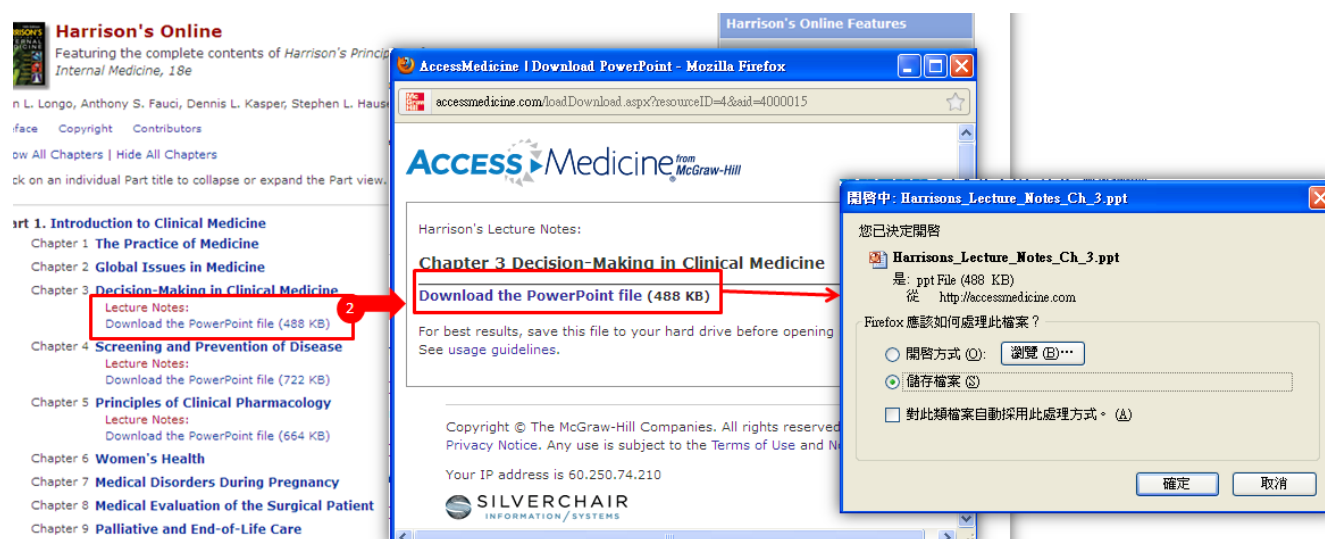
HARRISON'S INTERNAL MEDICINE

Harrison's Online

Featuring the complete contents of Harrison's Principl

Internal Medicine, 18e

n L. Longo, Anthony S. Fauci, Dennis L. Kasper, Stephen L. Hause

face Copyright Contributors

ow All Chapters | Hide All Chapters

ck on an individual Part title to collapse or expand the Part view.

rt 1. Introduction to Clinical Medicine

Chapter 1 The Practice of Medicine

Chapter 2 Global Issues in Medicine

Chapter 3 Decision-Making in Clinical Medicine

Lecture Notes:

Download the PowerPoint file (488 KB)

Chapter 4 Screening and Prevention of Disease

Lecture Notes:

Download the PowerPoint file (722 KB)

Chapter 5 Principles of Clinical Pharmacology

Lecture Notes:

Download the PowerPoint file (664 KB)

Chapter 6 Women's Health

Chapter 7 Medical Disorders During Pregnancy

Chapter 8 Medical Evaluation of the Surgical Patient

Chapter 9 Palliative and End-of-Life Care

Harrison's Online Features

2

AccessMedicine | Download PowerPoint - Mozilla Firefox

accessmedicine.com/loadDownload.aspx?resourceID=4&aid=4000015

ACCESS Medicine from McGraw-Hill

Harrison's Lecture Notes:

Chapter 3 Decision-Making in Clinical Medicine

Download the PowerPoint file (488 KB)

For best results, save this file to your hard drive before opening

See usage guidelines.

Copyright © The McGraw-Hill Companies. All rights reserved

Privacy Notice. Any use is subject to the Terms of Use and N

Your IP address is 60.250.74.210

SILVERCHAIR INFORMATION / SYSTEMS

開啓中: Harrisons_Lecture_Notes_Ch_3.ppt

您已決定開啓

Harrisons_Lecture_Notes_Ch_3.ppt

是: ppt File (488 KB)

從 http://accessmedicine.com

Firefox 應該如何處理此檔案？

開啓方式 (O): 瀏覽 (B)…

儲存檔案 (S)

對此類檔案自動採用此處理方式。(A)

確定 取消